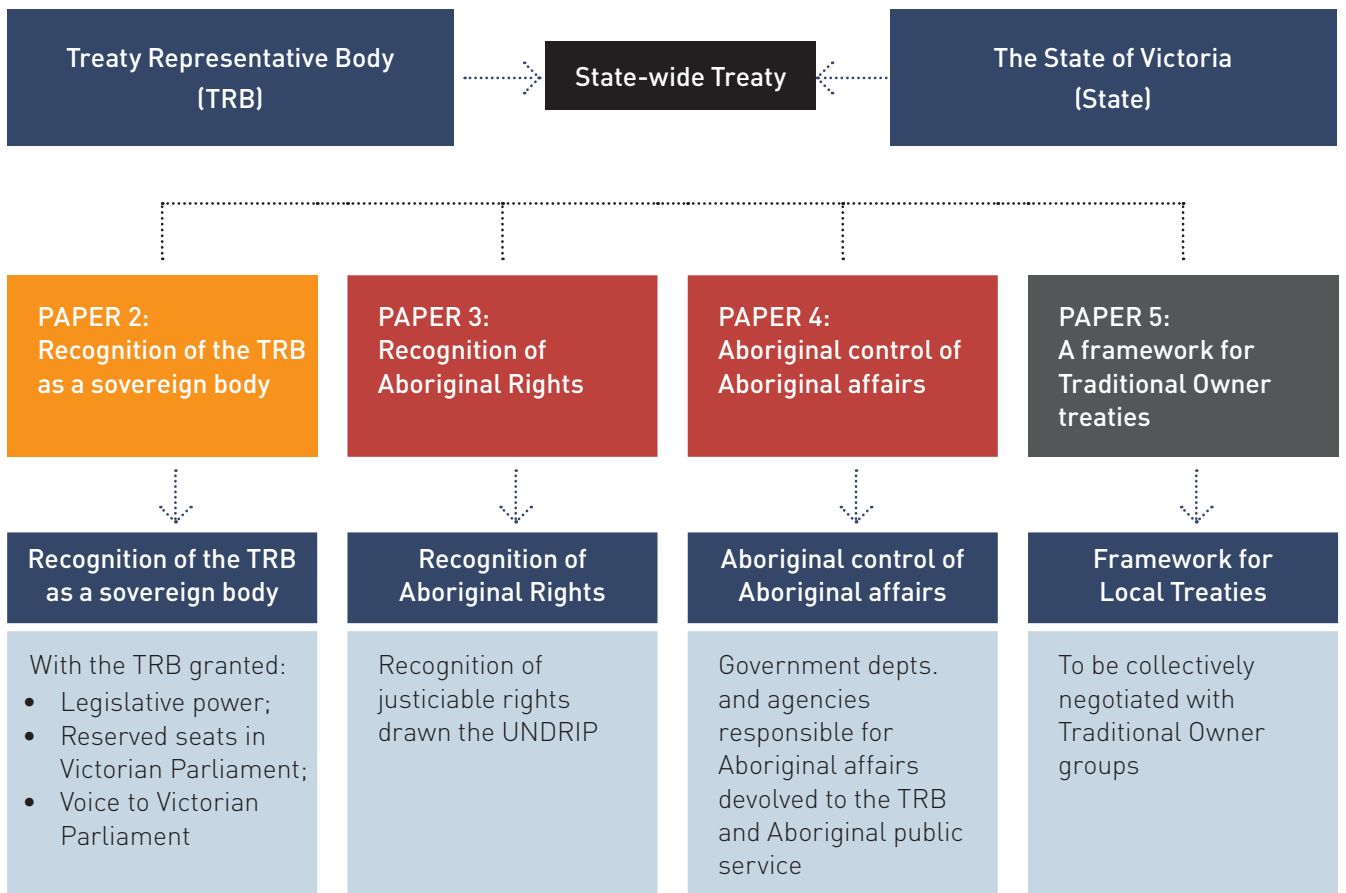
Treaty Representative Body (TRB)

State-wide Treaty

The State of Victoria (State)

PAPER 2:
Recognition of the TRB as a sovereign body

PAPER 3:
Recognition of Aboriginal Rights

PAPER 4:
Aboriginal control of Aboriginal affairs

PAPER 5:
A framework for Traditional Owner treaties

Recognition of the TRB as a sovereign body

With the TRB granted:
- Legislative power;
- Reserved seats in Victorian Parliament;
- Voice to Victorian Parliament

Recognition of Aboriginal Rights

Recognition of justiciable rights drawn the UNDRIP

Aboriginal control of Aboriginal affairs

Government depts. and agencies responsible for Aboriginal affairs devolved to the TRB and Aboriginal public service

Framework for Local Treaties

To be collectively negotiated with Traditional Owner groups